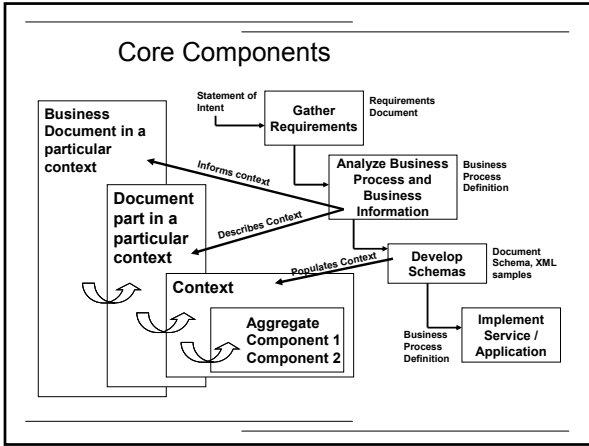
Core Components

Business Document in a particular context

Document part in a particular context

Context

Aggregate Component 1 Component 2

Statement of Intent

Gather Requirements

Requirements Document

Analyze Business Process and Business Information

Business Process Definition

Informs context

Describes Context

Populates Context

Develop Schemas

Document Schema, XML samples

Business Process Definition

Implement Service / Application